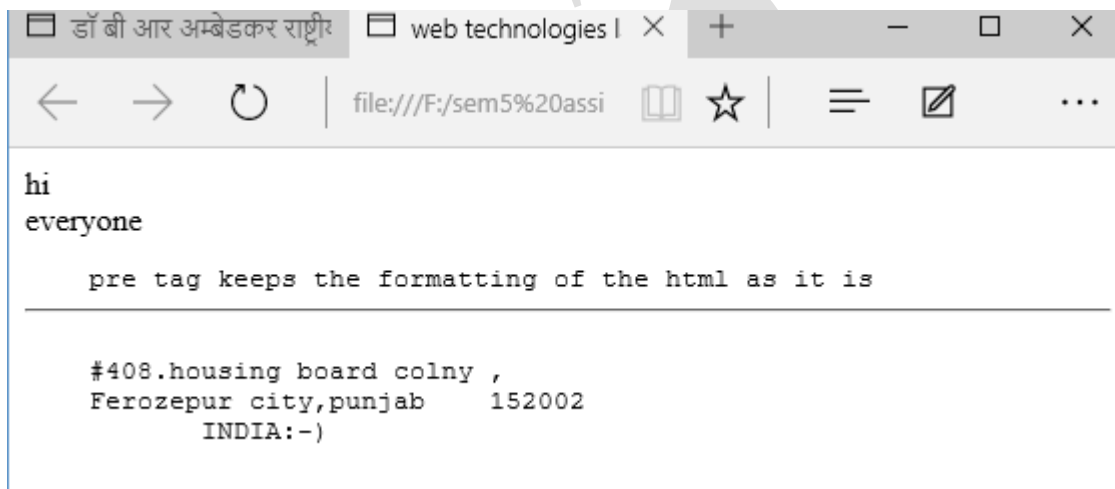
डॉ बी आर अम्बेडकर राष्ट्रीर

web technologies l

file:///F:/sem5%20assi

hi
everyone

pre tag keeps the formatting of the html as it is

#408.housing board colny ,
Ferozepur city,punjab    152002
INDIA:-)